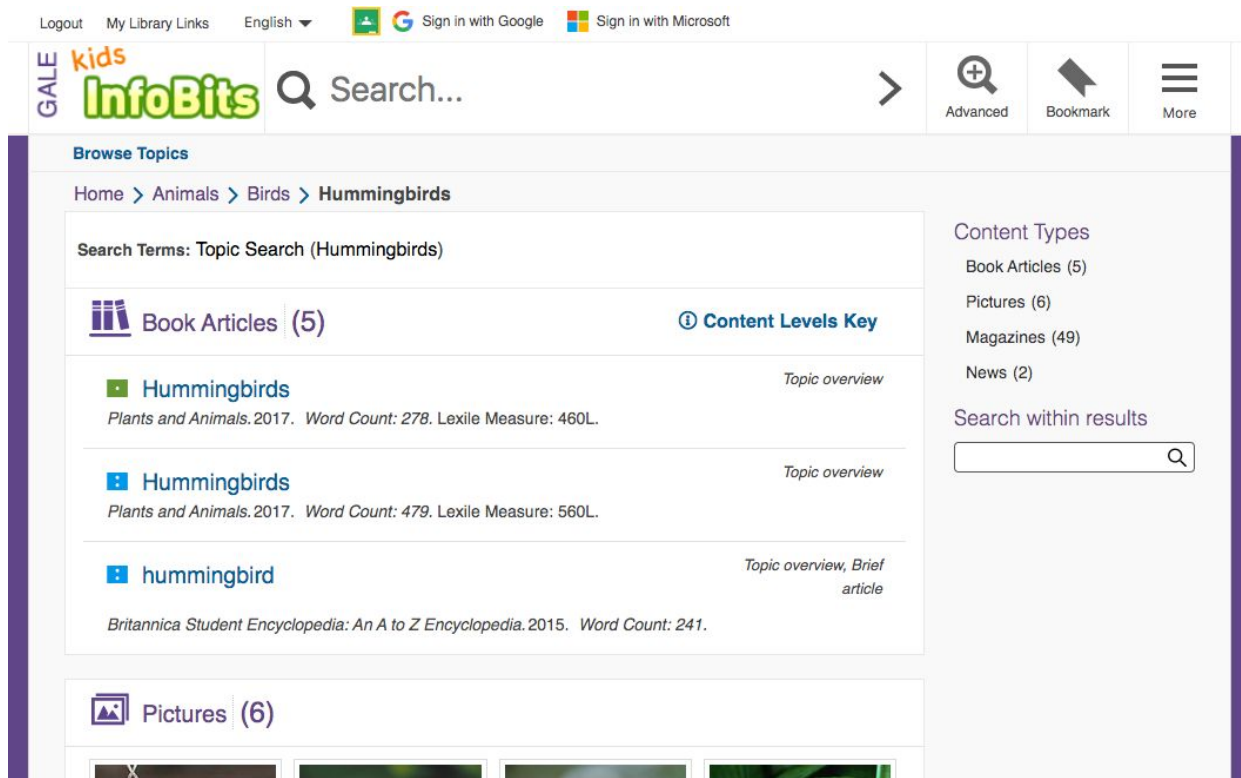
Logout My Library Links English Sign in with Google Sign in with Microsoft

GALE kids InfoBits Search...

Advanced Bookmark More

Browse Topics

Home > Animals > Birds > Hummingbirds

Search Terms: Topic Search (Hummingbirds)

Book Articles (5)

Content Levels Key

Hummingbirds

Topic overview

Plants and Animals. 2017. Word Count: 278. Lexile Measure: 460L.

Hummingbirds

Topic overview

Plants and Animals. 2017. Word Count: 479. Lexile Measure: 560L.

hummingbird

Topic overview, Brief article

Britannica Student Encyclopedia: An A to Z Encyclopedia. 2015. Word Count: 241.

Pictures (6)

Content Types

Book Articles (5)

Pictures (6)

Magazines (49)

News (2)

Search within results